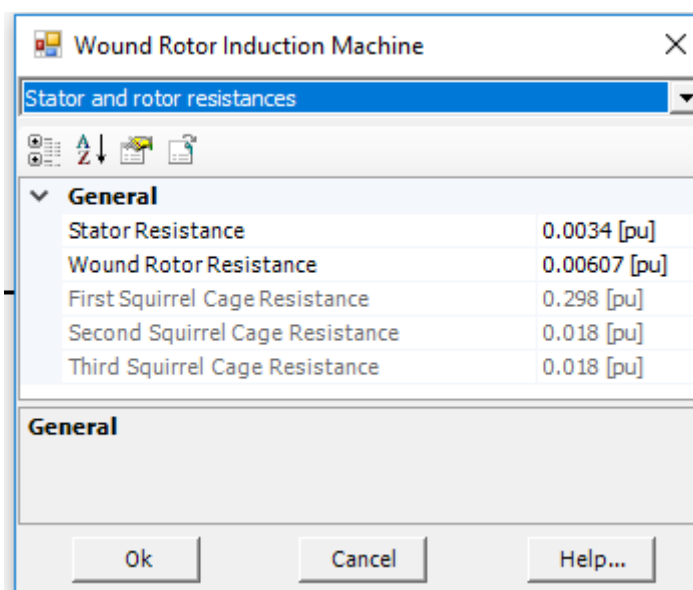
Wound Rotor Induction Machine

Stator and rotor resistances

General

| | |
|---|---|
| Stator Resistance | 0.0034 [pu] |
| Wound Rotor Resistance | 0.00607 [pu] |
| First Squirrel Cage Resistance | 0.298 [pu] |
| Second Squirrel Cage Resistance | 0.018 [pu] |
| Third Squirrel Cage Resistance | 0.018 [pu] |

General

Ok Cancel Help...